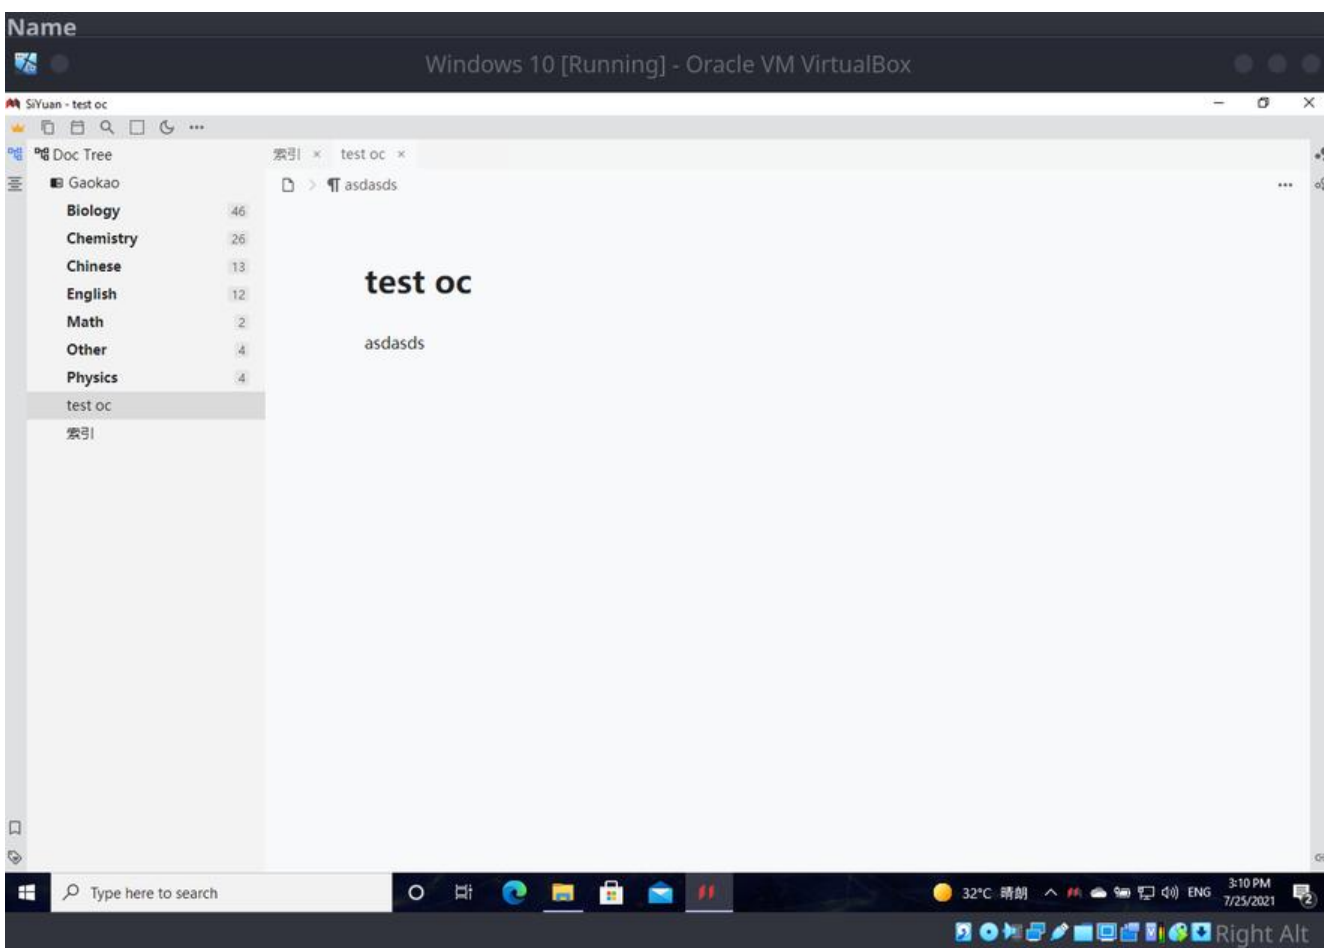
Name

Windows 10 [Running] - Oracle VM VirtualBox

SiYuan - test oc

Doc Tree

Gaokao

Biology 46

Chemistry 26

Chinese 13

English 12

Math 2

Other 4

Physics 4

test oc

索引

索引 × test oc ×

¶ asdasds

test oc

asdasds

Type here to search

32°C 晴朗 ENG 3:10 PM 7/25/2021

Right Alt